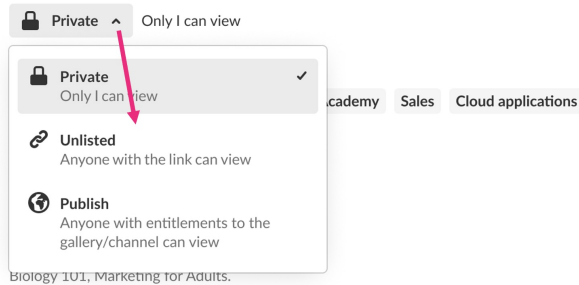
Private Only I can view

Private
Only I can view

Unlisted
Anyone with the link can view

Publish
Anyone with entitlements to the gallery/channel can view

Academy Sales Cloud applications

Biology 101, Marketing for Adults.